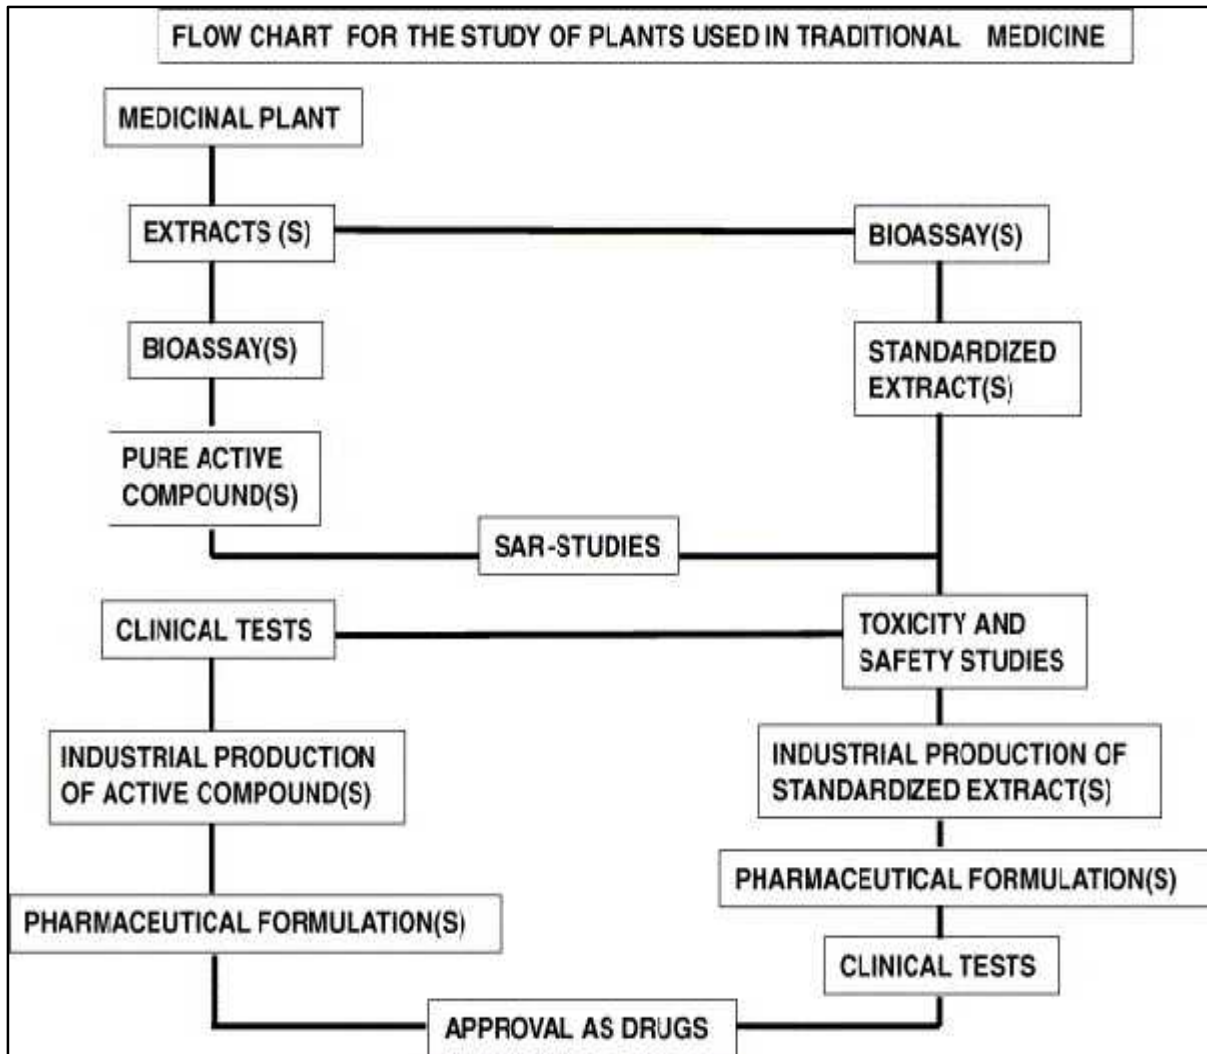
FLOW CHART FOR THE STUDY OF PLANTS USED IN TRADITIONAL MEDICINE

MEDICINAL PLANT

EXTRACTS (S)

BIOASSAY(S)

BIOASSAY(S)

STANDARDIZED EXTRACT(S)

PURE ACTIVE COMPOUND(S)

SAR-STUDIES

CLINICAL TESTS

TOXICITY AND SAFETY STUDIES

INDUSTRIAL PRODUCTION OF ACTIVE COMPOUND(S)

INDUSTRIAL PRODUCTION OF STANDARDIZED EXTRACT(S)

PHARMACEUTICAL FORMULATION(S)

PHARMACEUTICAL FORMULATION(S)

CLINICAL TESTS

APPROVAL AS DRUGS